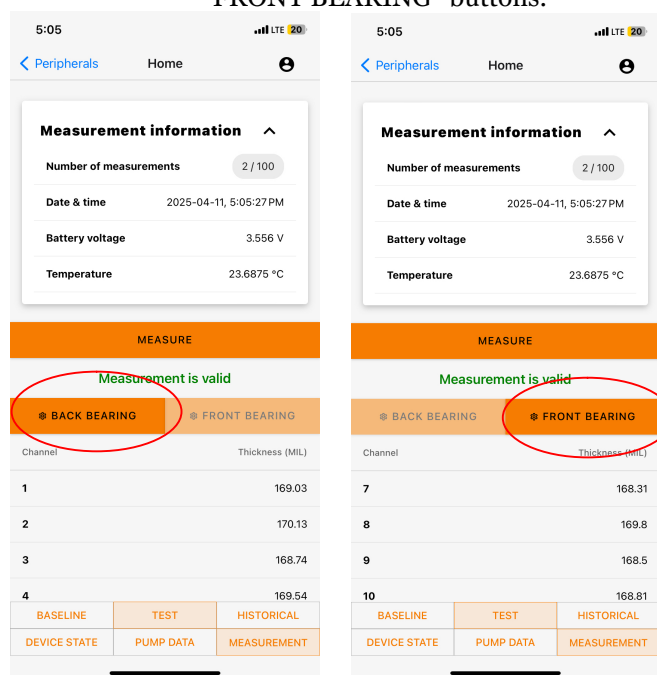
FRONT BEARING" buttons.

5:05 LTE 20

Peripherals Home

Measurement information

Number of measurements 2 / 100

Date & time 2025-04-11, 5:05:27 PM

Battery voltage 3.556 V

Temperature 23.6875 °C

MEASURE

Measurement is valid

BACK BEARING FRONT BEARING

| Channel | Thickness (MIL) |
|---|---|
| 1 | 169.03 |
| 2 | 170.13 |
| 3 | 168.74 |
| 4 | 169.54 |

BASELINE TEST HISTORICAL
DEVICE STATE PUMP DATA MEASUREMENT

5:05 LTE 20

Peripherals Home

Measurement information

Number of measurements 2 / 100

Date & time 2025-04-11, 5:05:27 PM

Battery voltage 3.556 V

Temperature 23.6875 °C

MEASURE

Measurement is valid

BACK BEARING FRONT BEARING

| Channel | Thickness (MIL) |
|---|---|
| 7 | 168.31 |
| 8 | 169.8 |
| 9 | 168.5 |
| 10 | 168.81 |

BASELINE TEST HISTORICAL
DEVICE STATE PUMP DATA MEASUREMENT